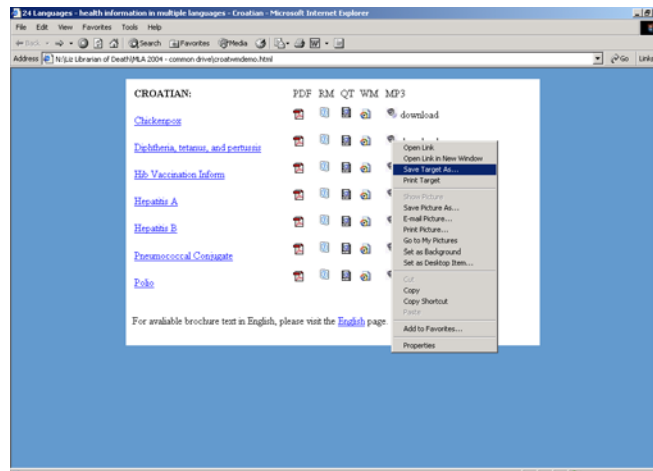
24 Languages - health information in multiple languages - Croatian - Microsoft Internet Explorer

File Edit View Favorites Tools Help

Back Search Favorites Media

Address N:\Liz Librarian of Death\MLA 2004 - common drive\croatwmdemo.html Go Links

CROATIAN: PDF RM QT WM MP3

Chickenpox download

Diphtheria, tetanus, and pertussis

Hib Vaccination Inform

Hepatitis A

Hepatitis B

Pneumococcal Conjugate

Polio

For avaliable brochure text in English, please visit the English page.

Open Link
Open Link in New Window
Save Target As...
Print Target
Show Picture
Save Picture As...
E-mail Picture...
Print Picture...
Go to My Pictures
Set as Background
Set as Desktop Item...
Cut
Copy
Copy Shortcut
Paste
Add to Favorites...
Properties